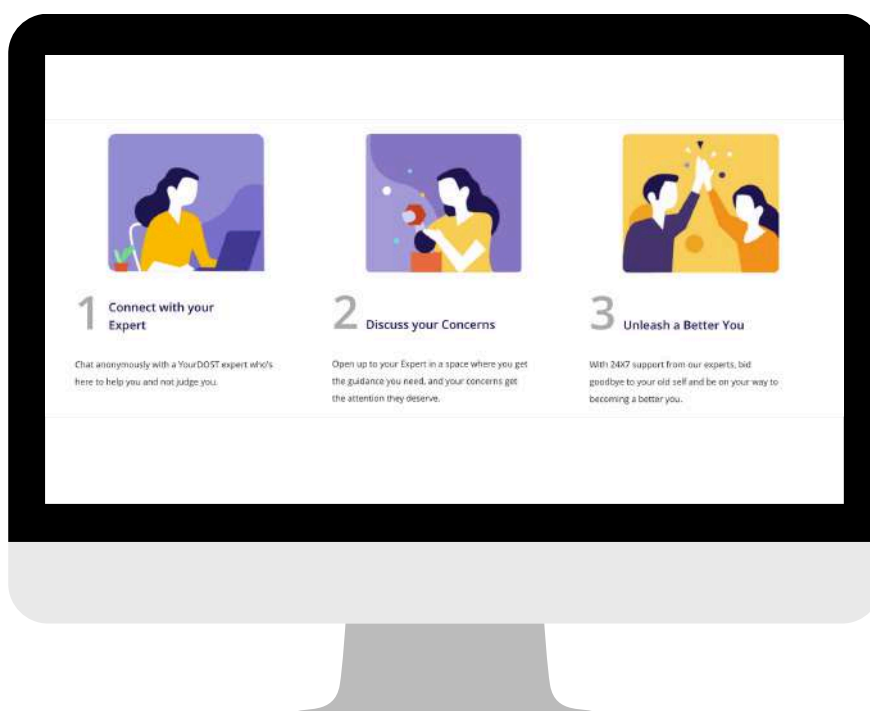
1 Connect with your Expert

Chat anonymously with a YourDOST expert who's here to help you and not judge you.

2 Discuss your Concerns

Open up to your Expert in a space where you get the guidance you need, and your concerns get the attention they deserve.

3 Unleash a Better You

With 24X7 support from our experts, bid goodbye to your old self and be on your way to becoming a better you.